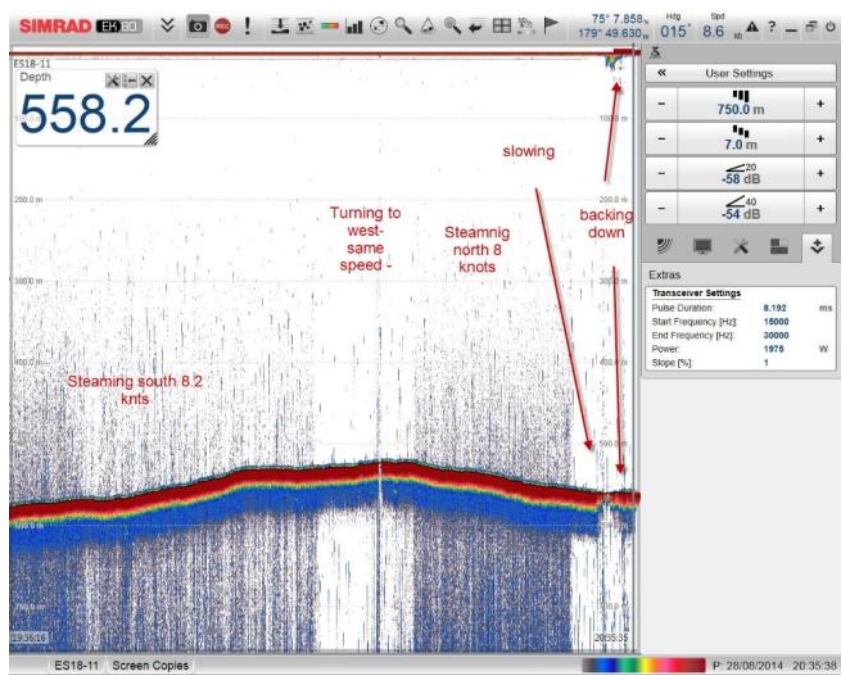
SIMRAD EK80

75° 7.858 N
179° 49.630 W
Hdg 015°
Spd 8.6 kn

ES18-11
Depth
558.2

100.0 m
200.0 m
300.0 m
400.0 m
500.0 m
600.0 m
700.0 m

slowing

Turning to west- same speed -

Steamnig north 8 knots

backing down

Steaming south 8.2 knts

19:36:16
20:35:35

User Settings
750.0 m
7.0 m
20
-58 dB
40
-54 dB

Extras
Transceiver Settings
| Pulse Duration: | 8.192 | ms |
|---|---|---|
| Start Frequency [Hz]: | 15000 | |
| End Frequency [Hz]: | 30000 | |
| Power: | 1975 | W |
| Slope [%]: | 1 | |

ES18-11 Screen Copies
P: 28/08/2014 20:35:38